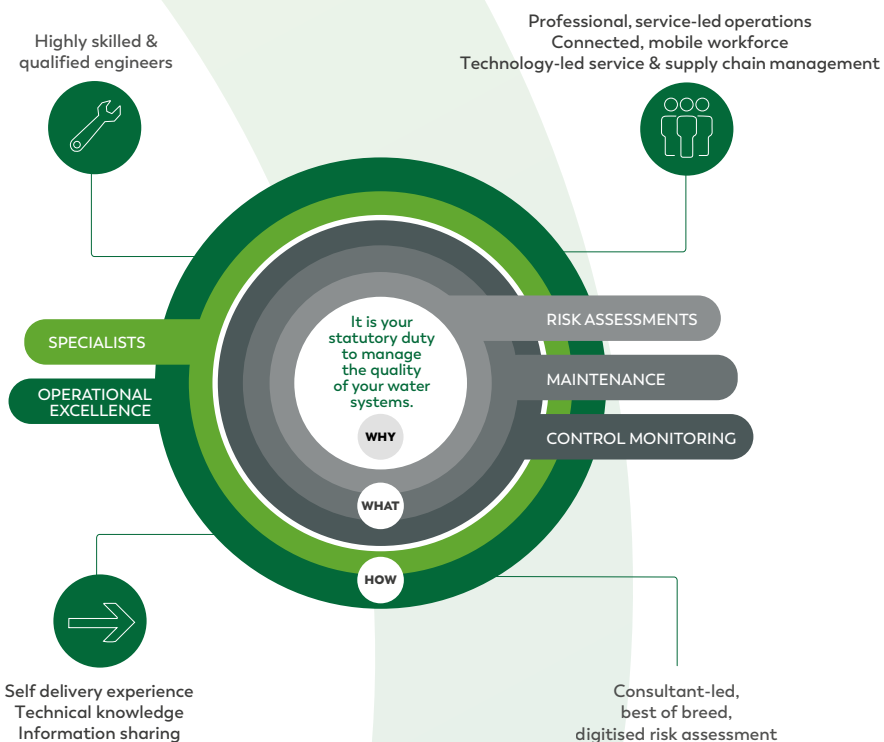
Highly skilled & qualified engineers

Professional, service-led operations
Connected, mobile workforce
Technology-led service & supply chain management

SPECIALISTS

OPERATIONAL EXCELLENCE

It is your statutory duty to manage the quality of your water systems.

WHY

WHAT

HOW

RISK ASSESSMENTS

MAINTENANCE

CONTROL MONITORING

Self delivery experience
Technical knowledge
Information sharing

Consultant-led, best of breed, digitised risk assessment